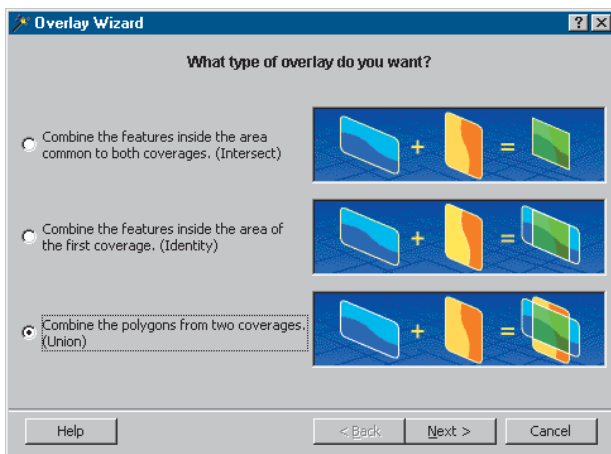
Overlay Wizard

?
X

What type of overlay do you want?

Combine the features inside the area common to both coverages. (Intersect)

+ =

Combine the features inside the area of the first coverage. (Identity)

+ =

Combine the polygons from two coverages. (Union)

+ =

Help

< Back

Next >

Cancel